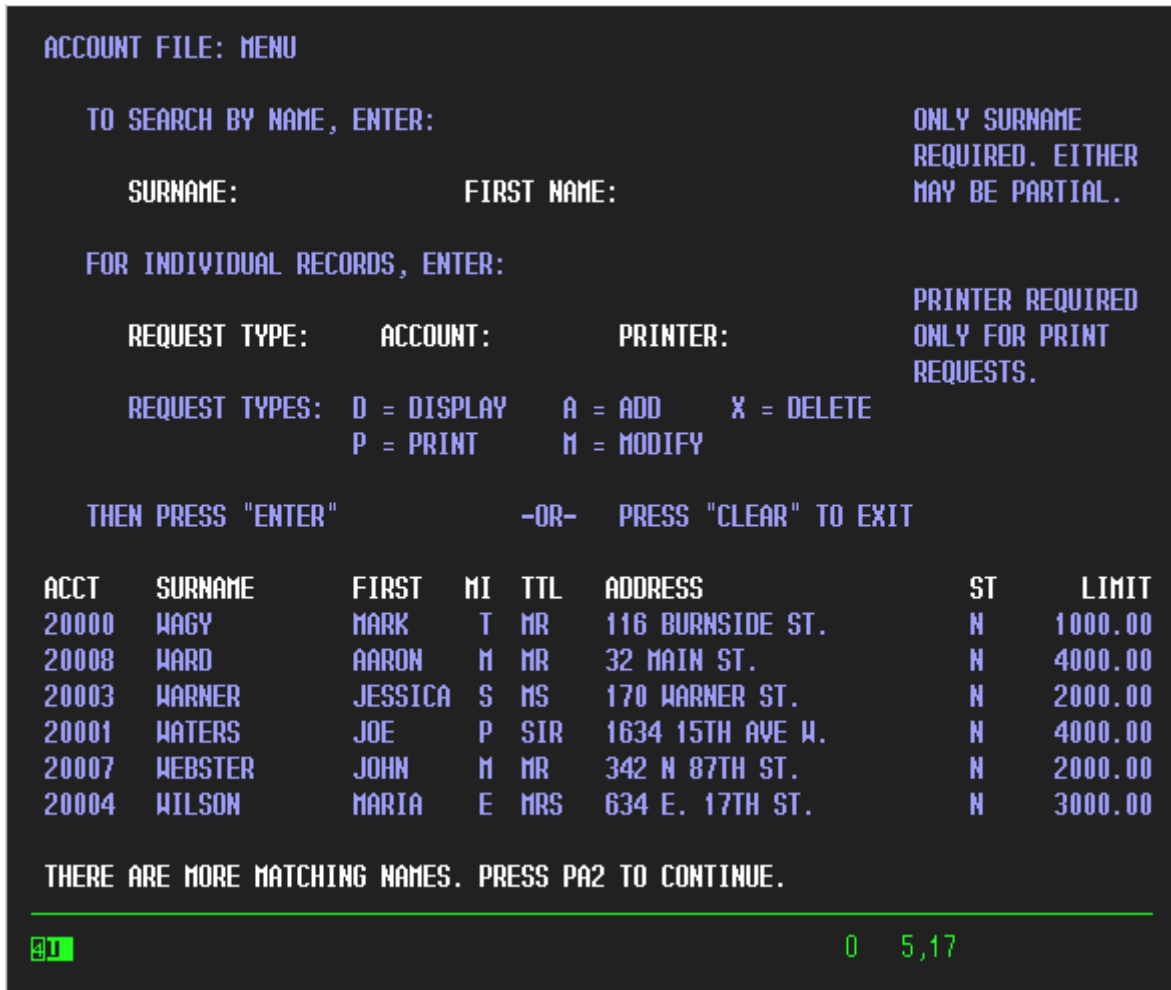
ACCOUNT FILE: MENU

TO SEARCH BY NAME, ENTER:

SURNAME: FIRST NAME:

ONLY SURNAME REQUIRED. EITHER MAY BE PARTIAL.

FOR INDIVIDUAL RECORDS, ENTER:

REQUEST TYPE: ACCOUNT: PRINTER:

PRINTER REQUIRED ONLY FOR PRINT REQUESTS.

REQUEST TYPES: D = DISPLAY A = ADD X = DELETE
P = PRINT M = MODIFY

THEN PRESS "ENTER" -OR- PRESS "CLEAR" TO EXIT

| ACCT | SURNAME | FIRST | MI | TTL | ADDRESS | ST | LIMIT |
|---|---|---|---|---|---|---|---|
| 20000 | WAGY | MARK | T | MR | 116 BURNSIDE ST. | N | 1000.00 |
| 20008 | WARD | AARON | M | MR | 32 MAIN ST. | N | 4000.00 |
| 20003 | WARNER | JESSICA | S | MS | 170 WARNER ST. | N | 2000.00 |
| 20001 | WATERS | JOE | P | SIR | 1634 15TH AVE W. | N | 4000.00 |
| 20007 | WEBSTER | JOHN | M | MR | 342 N 87TH ST. | N | 2000.00 |
| 20004 | WILSON | MARIA | E | MRS | 634 E. 17TH ST. | N | 3000.00 |

THERE ARE MORE MATCHING NAMES. PRESS PA2 TO CONTINUE.

4I 0 5,17